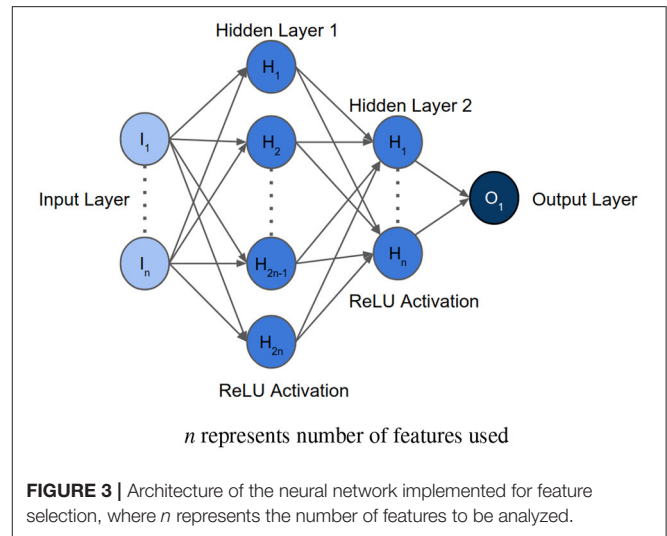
Hidden Layer 1

$H_1$

Hidden Layer 2

$I_1$

$H_2$

$H_1$

Input Layer

$O_1$

Output Layer

$I_n$

$H_{2n-1}$

$H_n$

ReLU Activation

$H_{2n}$

ReLU Activation

$n$ represents number of features used

**FIGURE 3 |** Architecture of the neural network implemented for feature selection, where $n$ represents the number of features to be analyzed.